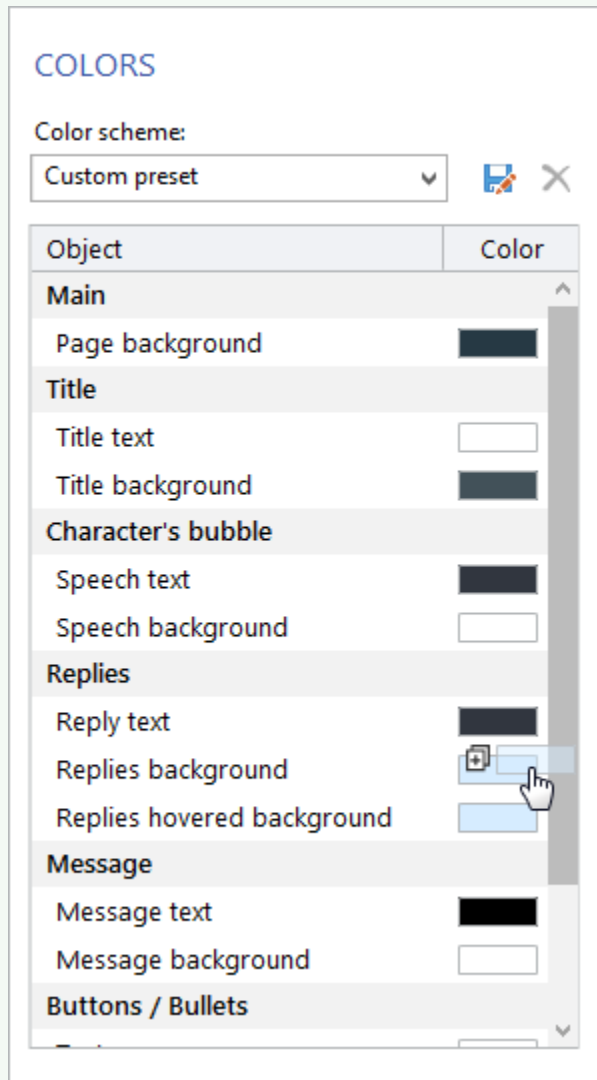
COLORS

Color scheme:

Custom preset

| Object | Color |
|---|---|
| **Main** | |
| Page background | |
| **Title** | |
| Title text | |
| Title background | |
| **Character's bubble** | |
| Speech text | |
| Speech background | |
| **Replies** | |
| Reply text | |
| Replies background | |
| Replies hovered background | |
| **Message** | |
| Message text | |
| Message background | |
| **Buttons / Bullets** | |
| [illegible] | |